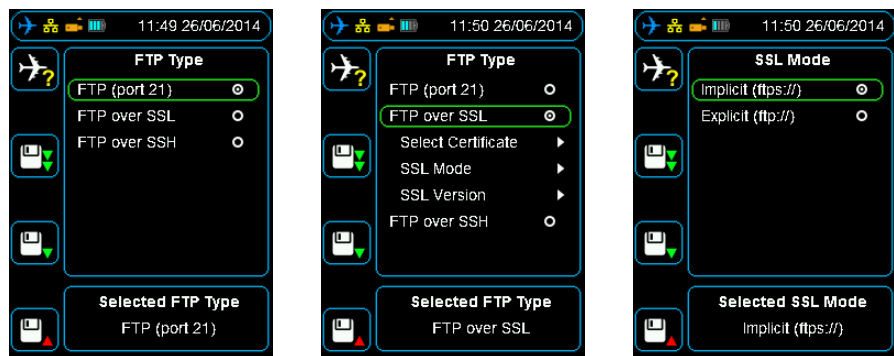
11:49 26/06/2014

FTP Type

FTP (port 21)
FTP over SSL
FTP over SSH

Selected FTP Type
FTP (port 21)

11:50 26/06/2014

FTP Type

FTP (port 21)
FTP over SSL
Select Certificate
SSL Mode
SSL Version
FTP over SSH

Selected FTP Type
FTP over SSL

11:50 26/06/2014

SSL Mode

Implicit (ftps://)
Explicit (ftp://)

Selected SSL Mode
Implicit (ftps://)